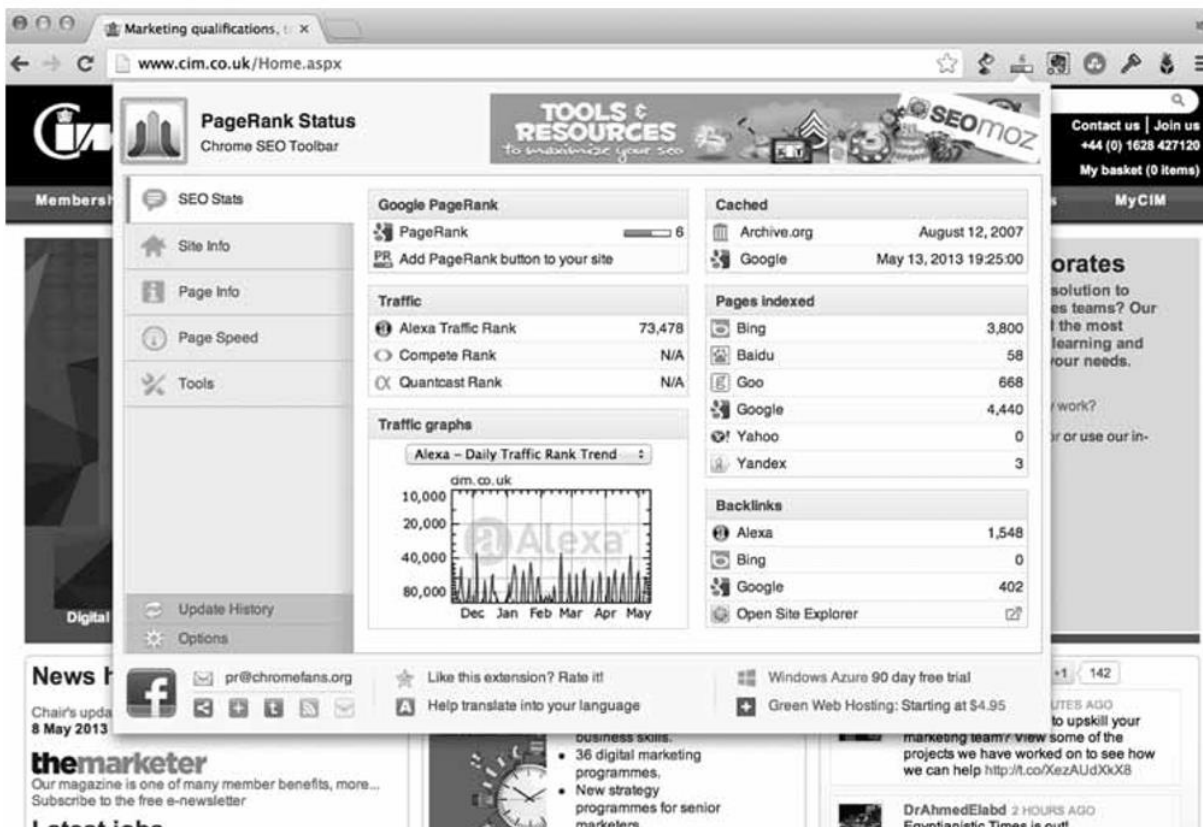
Marketing qualifications, t ×

www.cim.co.uk/Home.aspx

PageRank Status
Chrome SEO Toolbar

TOOLS & RESOURCES to maximize your seo
SEOmoz

Contact us | Join us
+44 (0) 1628 427120
My basket (0 items)

Membersh
MyCIM

SEO Stats
Site Info
Page Info
Page Speed
Tools

Google PageRank
PageRank 6
Add PageRank button to your site

Traffic

| | |
|---|---|
| Alexa Traffic Rank | 73,478 |
| Compete Rank | N/A |
| Quantcast Rank | N/A |

Traffic graphs
Alexa – Daily Traffic Rank Trend
cim.co.uk
10,000
20,000
40,000
80,000
Dec Jan Feb Mar Apr May
Alexa

Cached

| | |
|---|---|
| Archive.org | August 12, 2007 |
| Google | May 13, 2013 19:25:00 |

Pages indexed

| | |
|---|---|
| Bing | 3,800 |
| Baidu | 58 |
| Goo | 668 |
| Google | 4,440 |
| Yahoo | 0 |
| Yandex | 3 |

Backlinks

| | |
|---|---|
| Alexa | 1,548 |
| Bing | 0 |
| Google | 402 |
| Open Site Explorer | |

orates
solution to
es teams? Our
I the most
learning and
our needs.
work?
r or use our in-

Digital

Update History
Options

pr@chromefans.org
Like this extension? Rate it!
Help translate into your language
Windows Azure 90 day free trial
Green Web Hosting: Starting at $4.95

News h
Chair's upda
8 May 2013

themarketer
Our magazine is one of many member benefits, more...
Subscribe to the free e-newsletter

Latest jobs

business skills.
• 36 digital marketing programmes.
• New strategy programmes for senior marketers

+1 142
UTES AGO
to upskill your marketing team? View some of the projects we have worked on to see how we can help http://t.co/XezAUdXkX8

DrAhmedElabd 2 HOURS AGO
Egyptianistic Times is out!